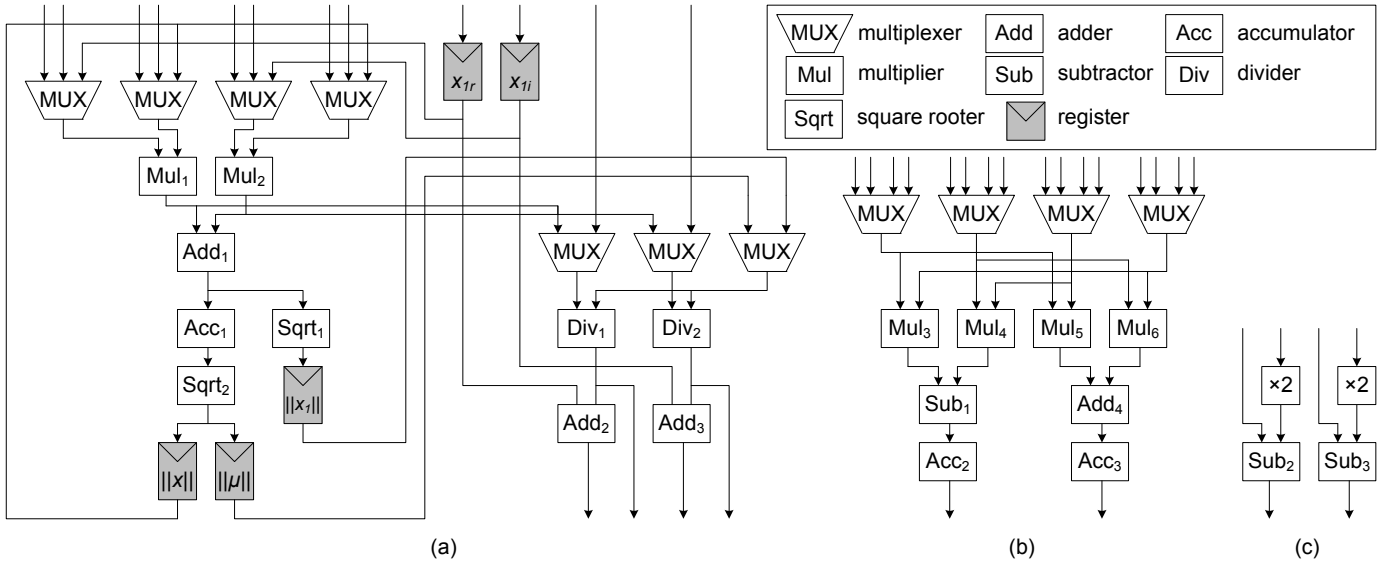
MUX multiplexer
Add adder
Acc accumulator
Mul multiplier
Sub subtractor
Div divider
Sqrt square rooter
register

MUX
MUX
MUX
MUX
$x_{1r}$
$x_{1i}$
$Mul_1$
$Mul_2$
$Add_1$
MUX
MUX
MUX
$Acc_1$
$Sqrt_1$
$Div_1$
$Div_2$
$Sqrt_2$
$||x_1||$
$Add_2$
$Add_3$
$||x||$
$||\mu||$
(a)

MUX
MUX
MUX
MUX
$Mul_3$
$Mul_4$
$Mul_5$
$Mul_6$
$Sub_1$
$Add_4$
$Acc_2$
$Acc_3$
(b)

×2
×2
$Sub_2$
$Sub_3$
(c)